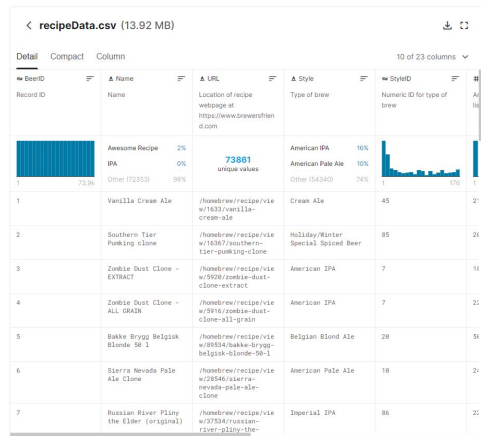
< recipeData.csv (13.92 MB)

Detail Compact Column

10 of 23 columns

| BeerID | Name | URL | Style | StyleID | # |
|---|---|---|---|---|---|
| Record ID | Name | Location of recipe webpage at https://www.brewersfriend.com | Type of brew | Numeric ID for type of brew | A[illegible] lis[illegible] |
| 1 73.9k | Awesome Recipe 2% IPA 0% Other (72353) 98% | 73861 unique values | American IPA 16% American Pale Ale 10% Other (54340) 74% | 1 176 | |
| 1 | Vanilla Cream Ale | /homebrew/recipe/view/1633/vanilla-cream-ale | Cream Ale | 45 | 2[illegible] |
| 2 | Southern Tier Pumking clone | /homebrew/recipe/view/16367/southern-tier-pumking-clone | Holiday/Winter Special Spiced Beer | 85 | 2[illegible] |
| 3 | Zombie Dust Clone - EXTRACT | /homebrew/recipe/view/5920/zombie-dust-clone-extract | American IPA | 7 | 1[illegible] |
| 4 | Zombie Dust Clone - ALL GRAIN | /homebrew/recipe/view/5916/zombie-dust-clone-all-grain | American IPA | 7 | 2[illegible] |
| 5 | Bakke Brygg Belgisk Blonde 50 l | /homebrew/recipe/view/89534/bakke-brygg-belgisk-blonde-50-l | Belgian Blond Ale | 20 | 5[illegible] |
| 6 | Sierra Nevada Pale Ale Clone | /homebrew/recipe/view/28546/sierra-nevada-pale-ale-clone | American Pale Ale | 10 | 2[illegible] |
| 7 | Russian River Pliny the Elder (original) | /homebrew/recipe/view/37534/russian-river-pliny-the- | Imperial IPA | 86 | 2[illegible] |